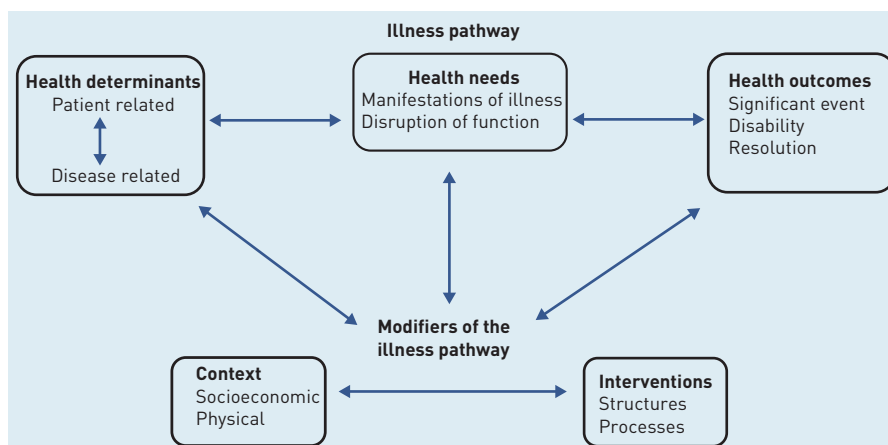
Illness pathway

Health determinants
Patient related
Disease related

Health needs
Manifestations of illness
Disruption of function

Health outcomes
Significant event
Disability
Resolution

Modifiers of the illness pathway

Context
Socioeconomic
Physical

Interventions
Structures
Processes